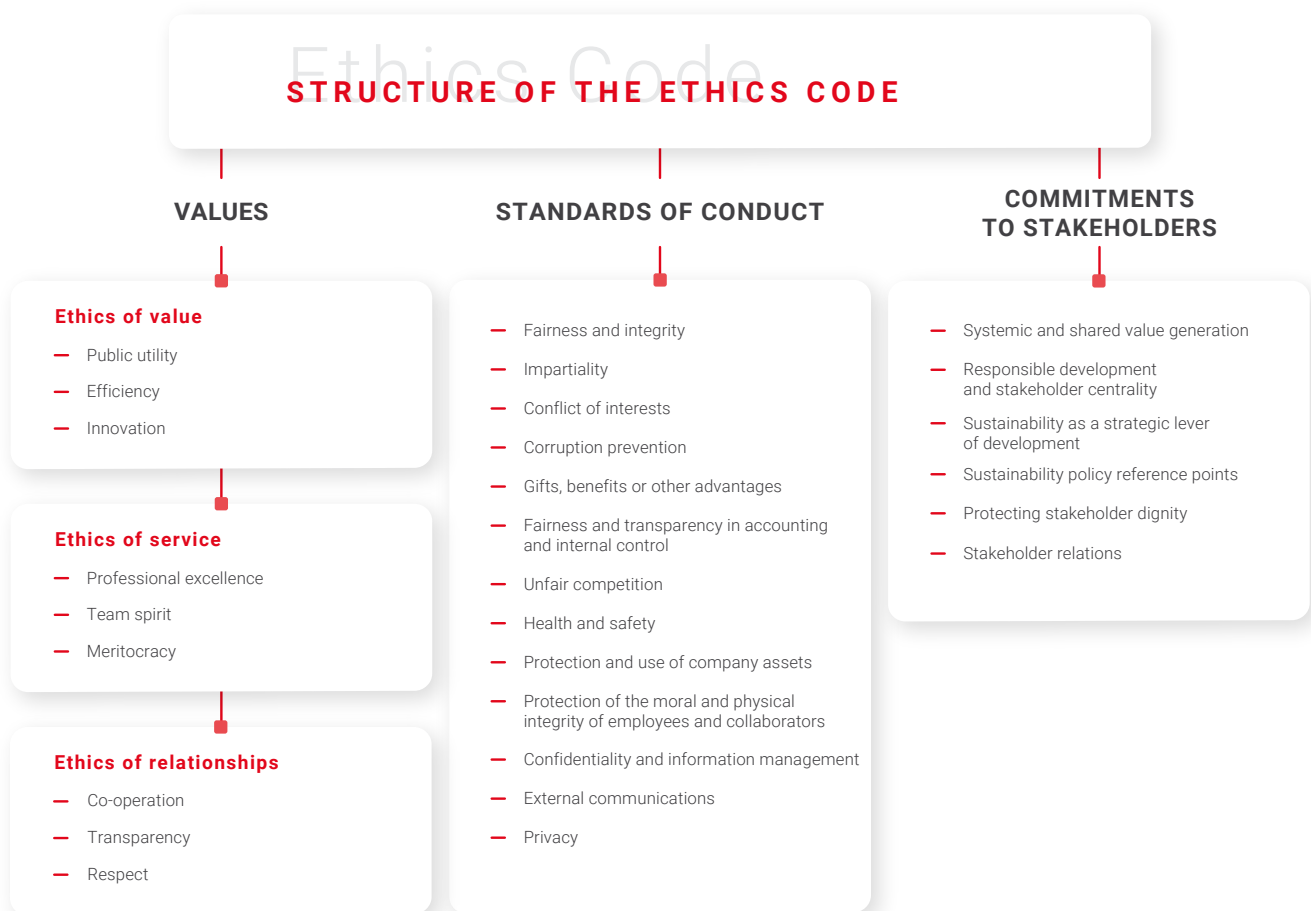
Ethics Code

STRUCTURE OF THE ETHICS CODE

VALUES

Ethics of value
— Public utility
— Efficiency
— Innovation

Ethics of service
— Professional excellence
— Team spirit
— Meritocracy

Ethics of relationships
— Co-operation
— Transparency
— Respect

STANDARDS OF CONDUCT

— Fairness and integrity
— Impartiality
— Conflict of interests
— Corruption prevention
— Gifts, benefits or other advantages
— Fairness and transparency in accounting and internal control
— Unfair competition
— Health and safety
— Protection and use of company assets
— Protection of the moral and physical integrity of employees and collaborators
— Confidentiality and information management
— External communications
— Privacy

COMMITMENTS TO STAKEHOLDERS

— Systemic and shared value generation
— Responsible development and stakeholder centrality
— Sustainability as a strategic lever of development
— Sustainability policy reference points
— Protecting stakeholder dignity
— Stakeholder relations